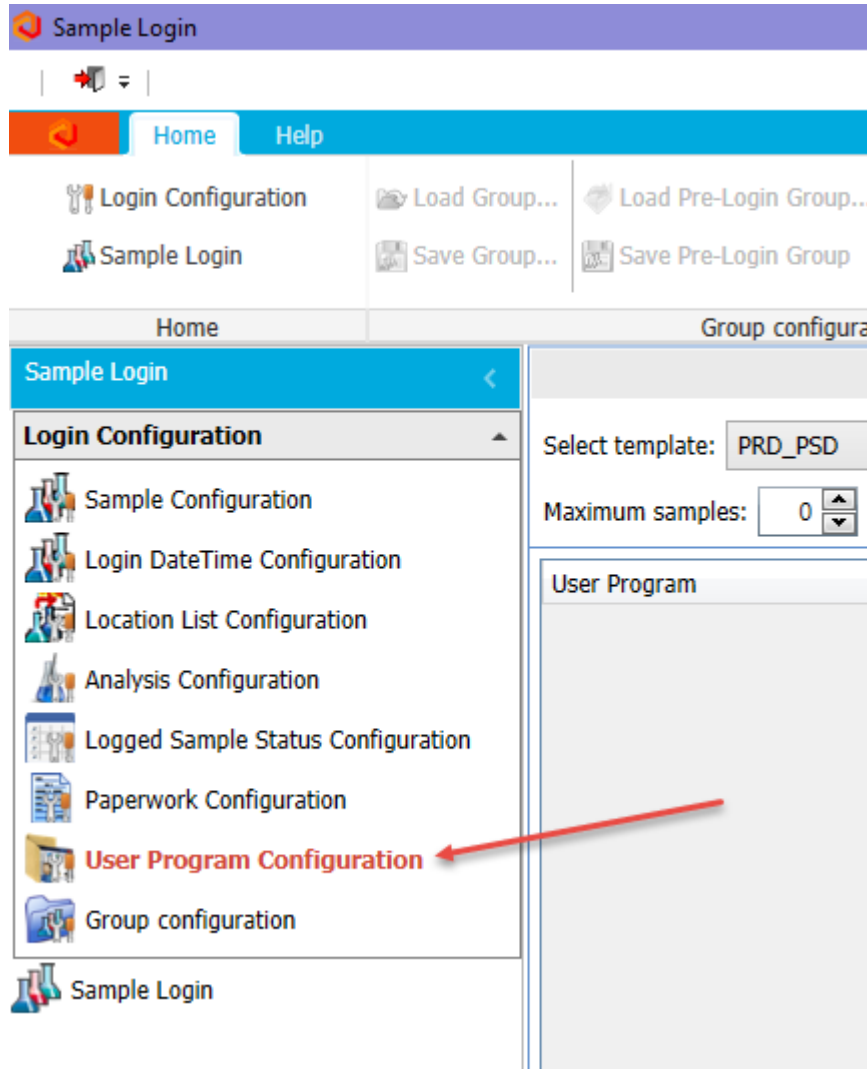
Sample Login

Home Help

Login Configuration
Sample Login

Load Group...
Save Group...

Load Pre-Login Group...
Save Pre-Login Group

Home
Group configura

Sample Login

Login Configuration

Sample Configuration
Login DateTime Configuration
Location List Configuration
Analysis Configuration
Logged Sample Status Configuration
Paperwork Configuration
User Program Configuration
Group configuration

Sample Login

Select template: PRD_PSD
Maximum samples: 0

User Program